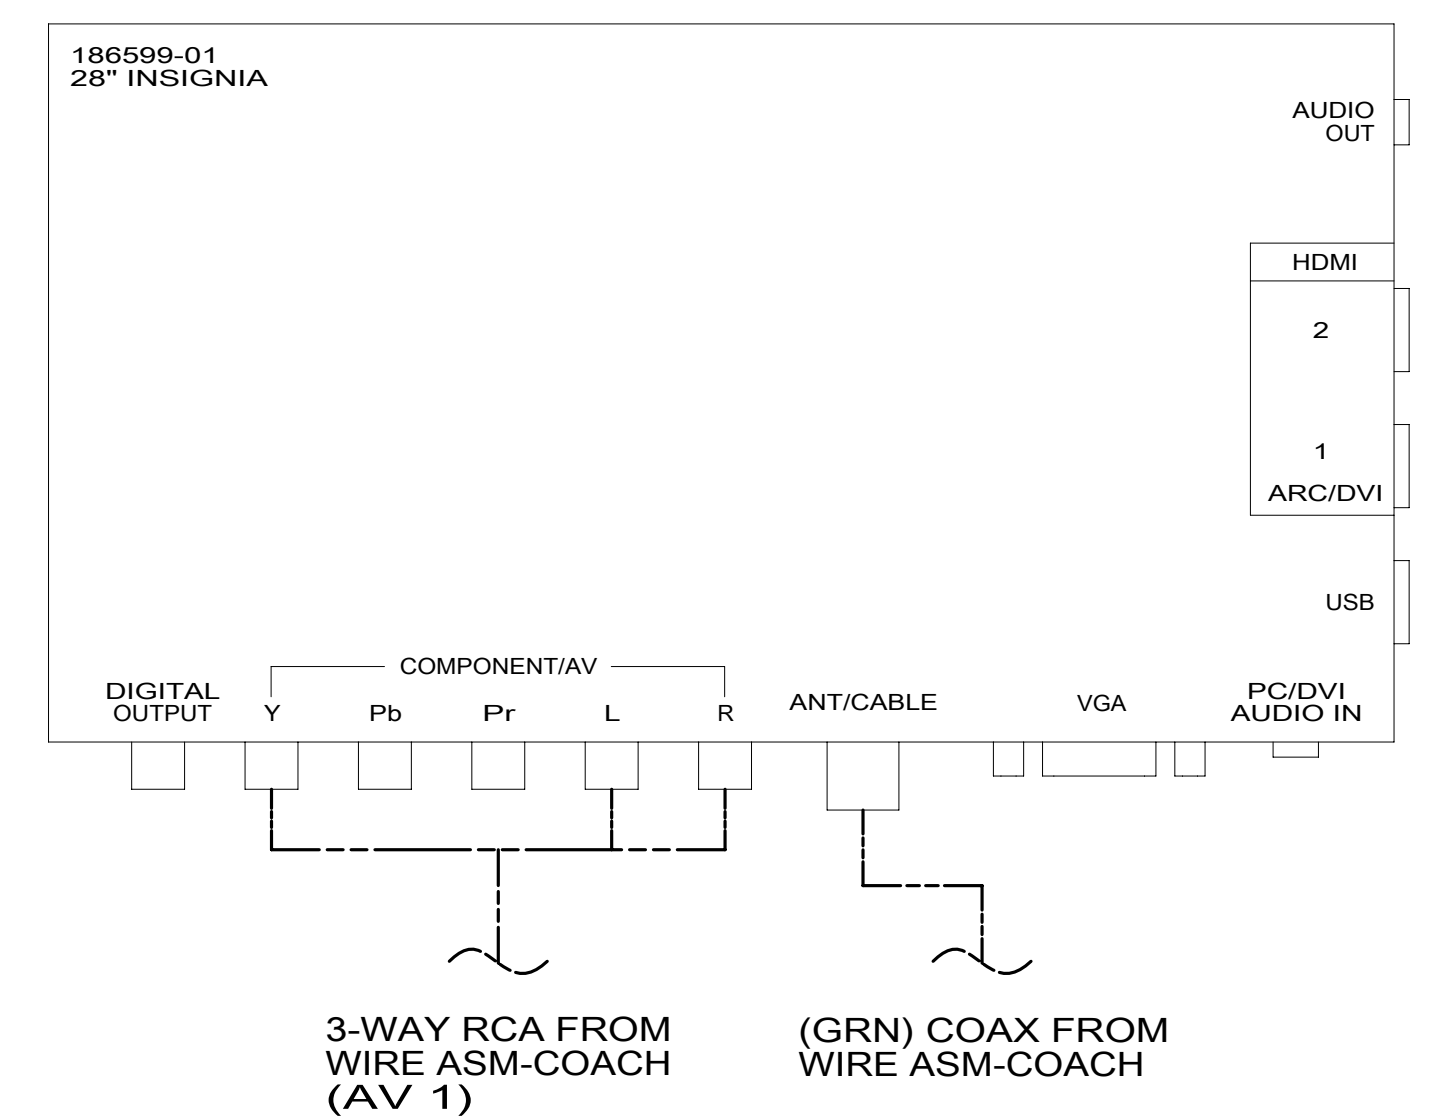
186599-01
28" INSIGNIA

AUDIO OUT

HDMI
2
1
ARC/DVI

USB

COMPONENT/AV

DIGITAL OUTPUT

Y

Pb

Pr

L

R

ANT/CABLE

VGA

PC/DVI AUDIO IN

3-WAY RCA FROM WIRE ASM-COACH (AV 1)

(GRN) COAX FROM WIRE ASM-COACH